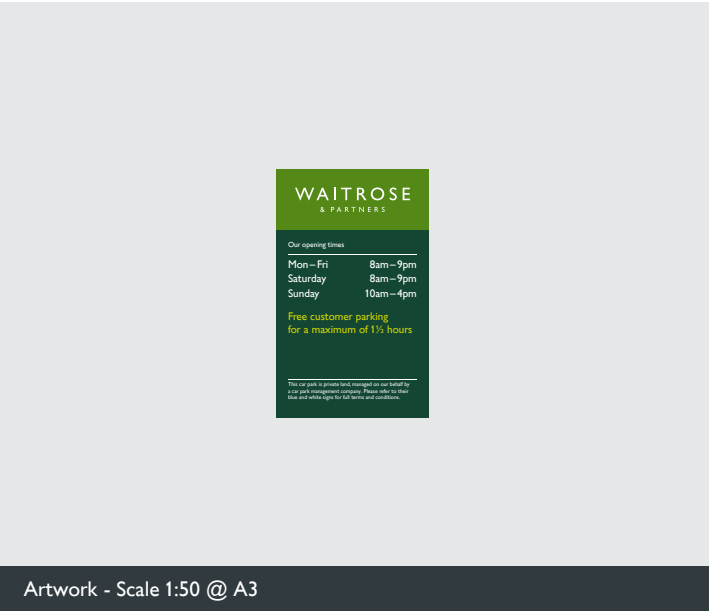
WAITROSE
& PARTNERS

Our opening times

| | |
|---|---|
| Mon – Fri | 8am – 9pm |
| Saturday | 8am – 9pm |
| Sunday | 10am – 4pm |

Free customer parking for a maximum of 1½ hours

This car park is private land, managed on our behalf by a car park management company. Please refer to their blue and white signs for full terms and conditions.

Artwork - Scale 1:50 @ A3